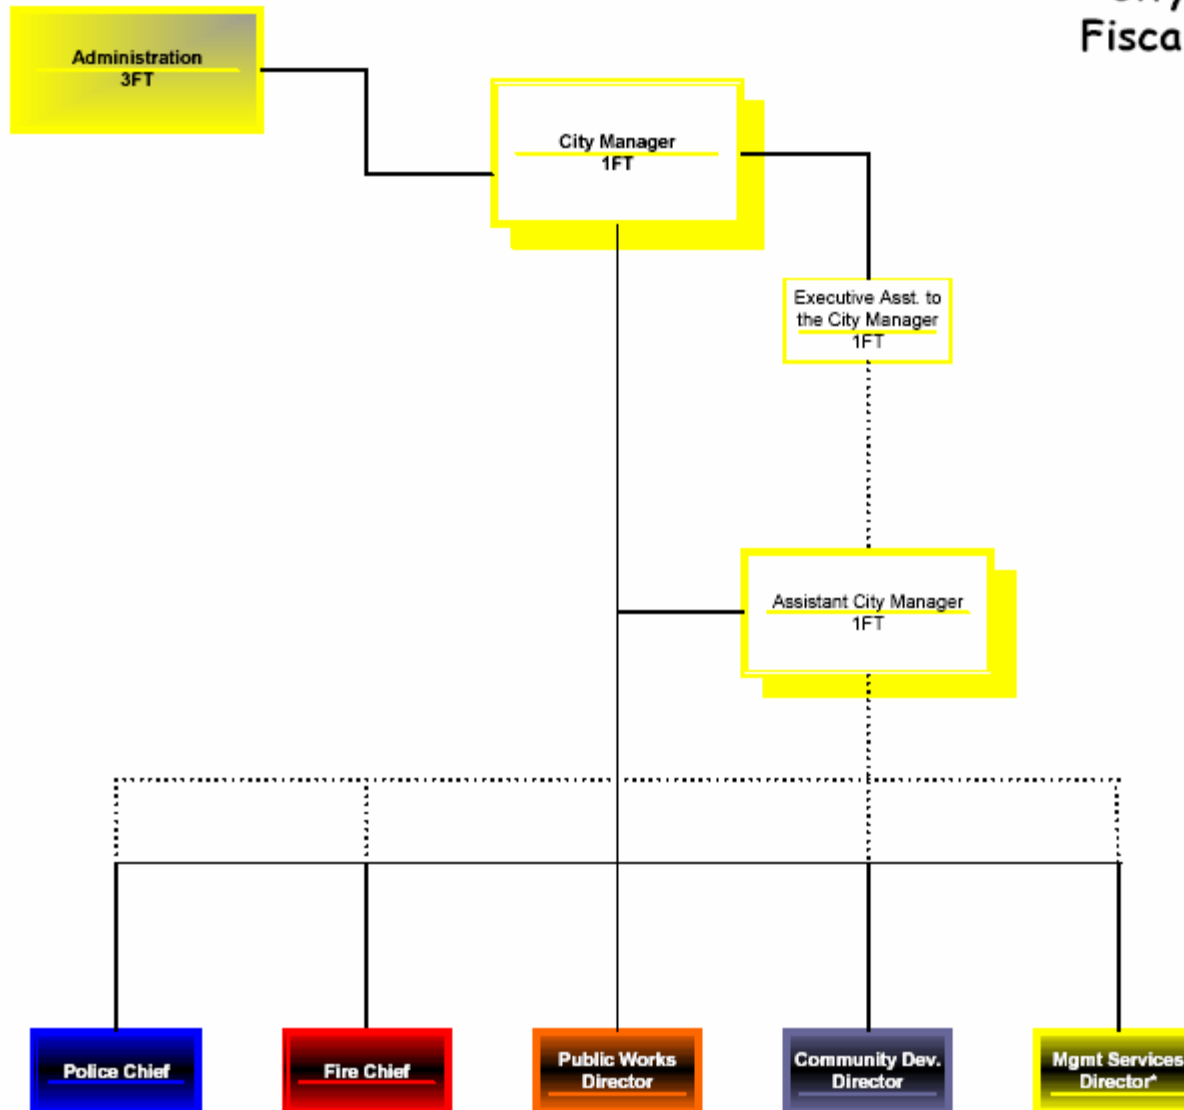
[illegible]
Fisca

Administration
3FT

City Manager
1FT

Executive Asst. to the City Manager
1FT

Assistant City Manager
1FT

Police Chief

Fire Chief

Public Works Director

Community Dev. Director

Mgmt Services Director*